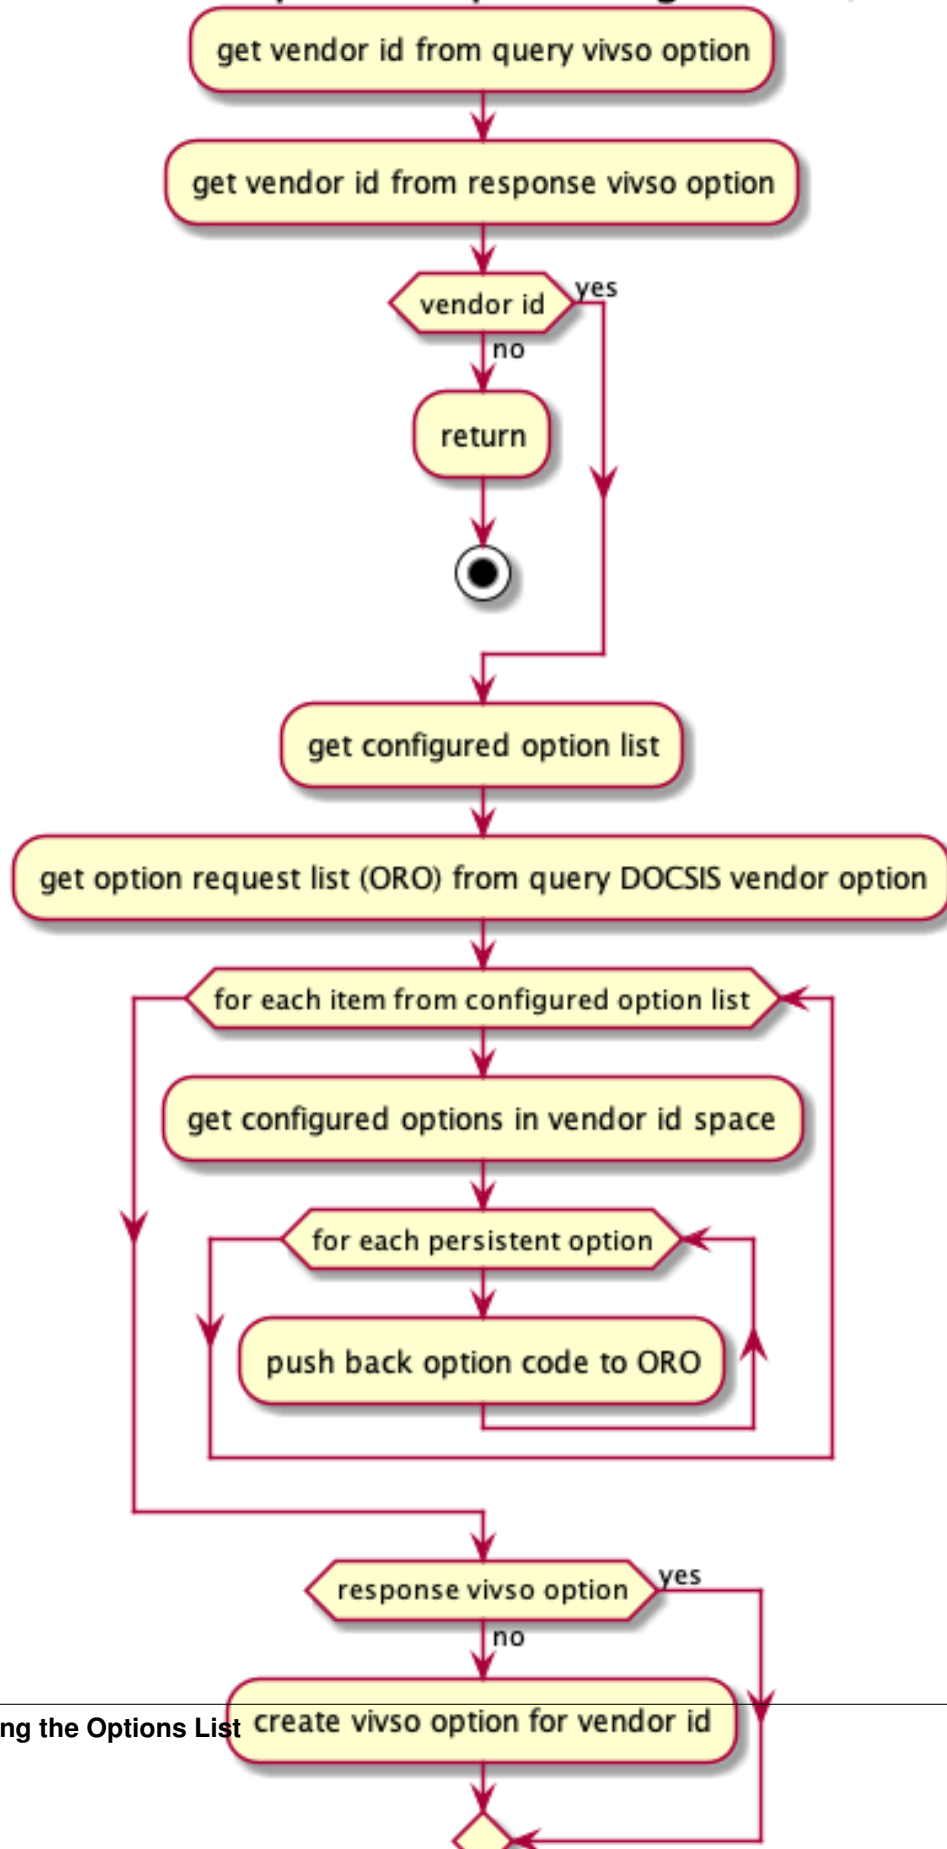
get vendor id from query vivso option

get vendor id from response vivso option

vendor id

yes

no

return

get configured option list

get option request list (ORO) from query DOCSIS vendor option

for each item from configured option list

get configured options in vendor id space

for each persistent option

push back option code to ORO

response vivso option

yes

no

ng the Options List

create vivso option for vendor id